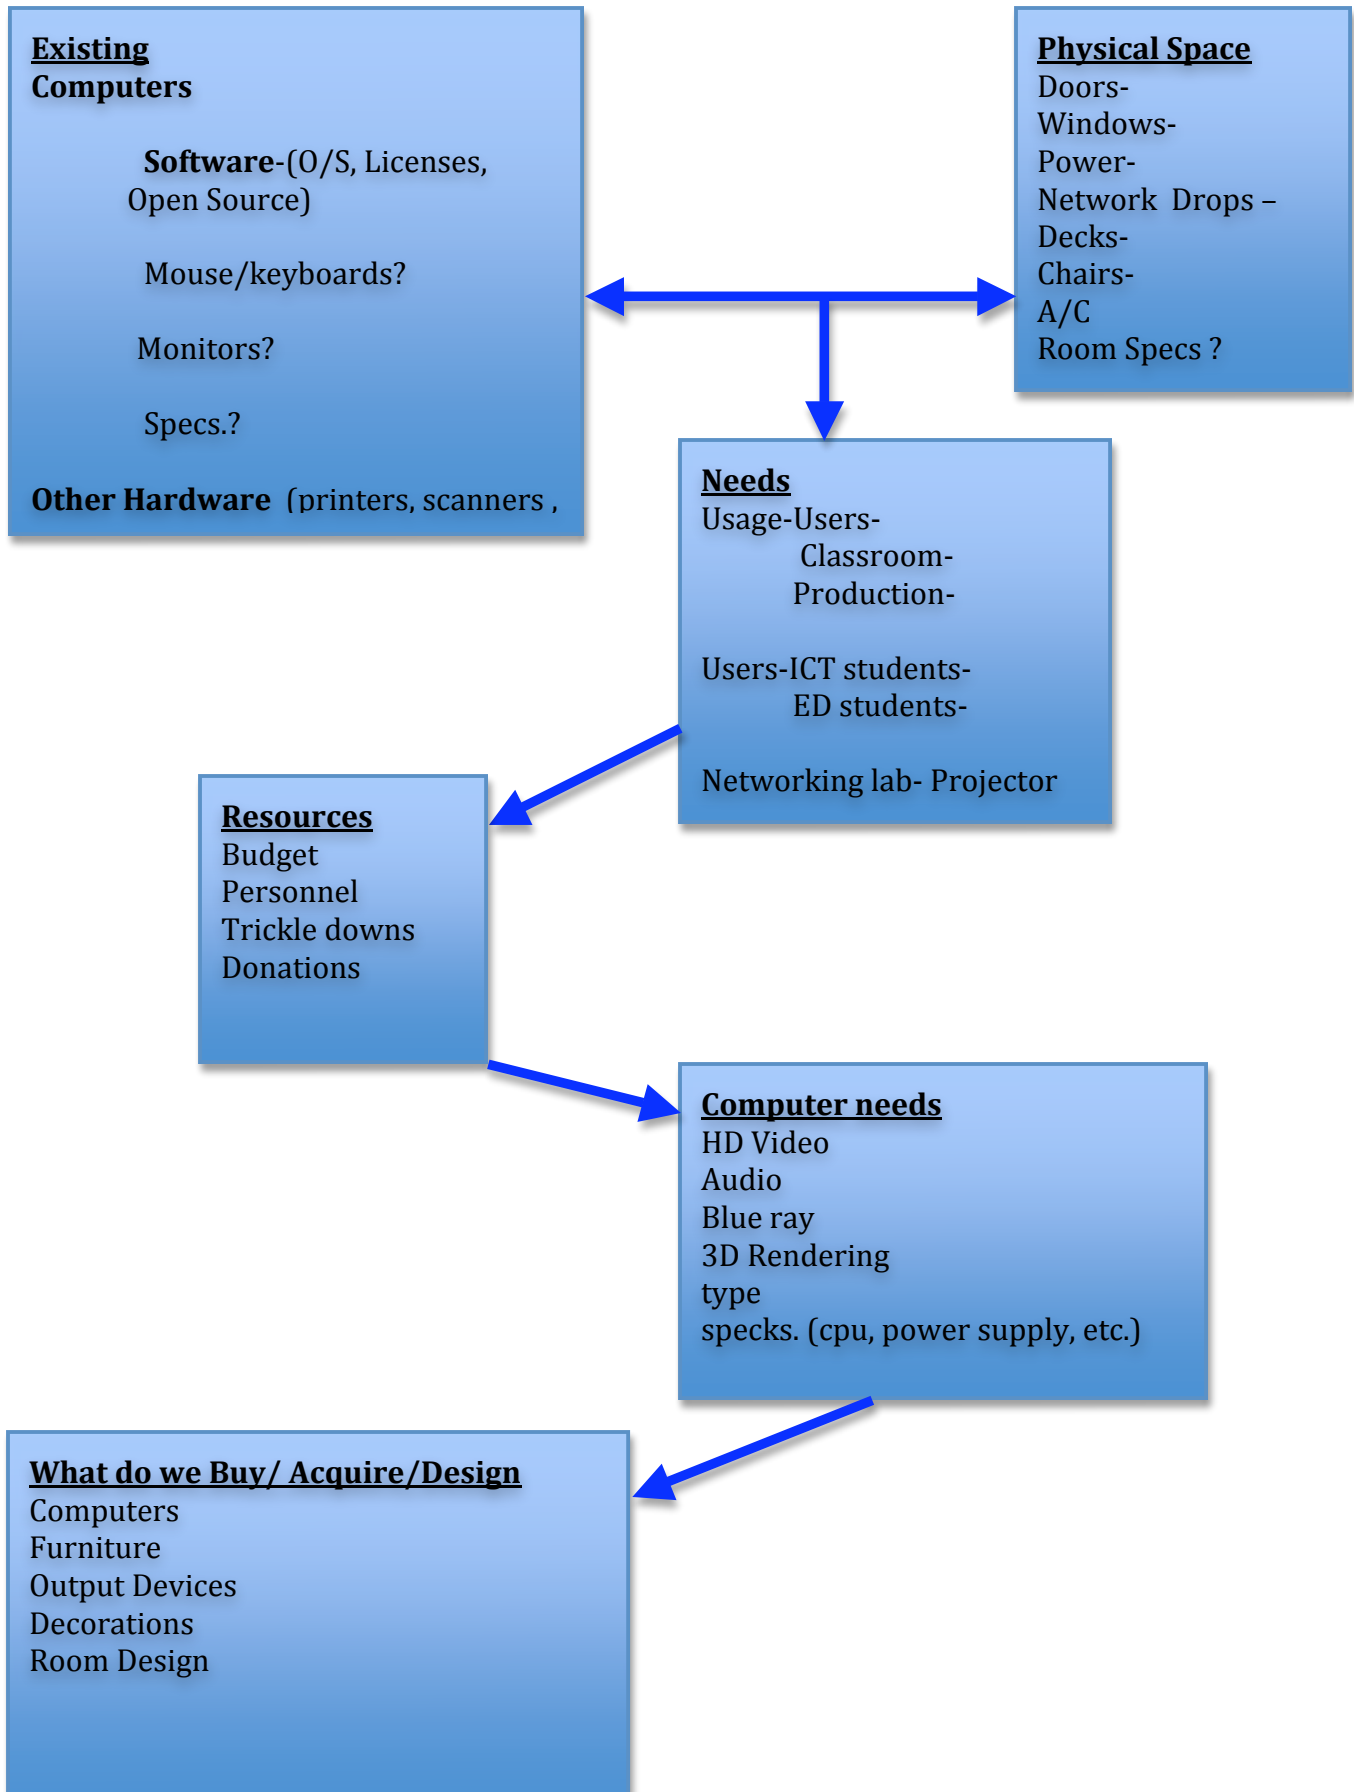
Existing Computers

Software-(O/S, Licenses, Open Source)

Mouse/keyboards?

Monitors?

Specs.?

Other Hardware (printers, scanners ,

Physical Space
Doors-
Windows-
Power-
Network Drops –
Decks-
Chairs-
A/C
Room Specs ?

Needs
Usage-Users-
Classroom-
Production-

Users-ICT students-
ED students-

Networking lab- Projector

Resources
Budget
Personnel
Trickle downs
Donations

Computer needs
HD Video
Audio
Blue ray
3D Rendering
type
specks. (cpu, power supply, etc.)

What do we Buy/ Acquire/Design
Computers
Furniture
Output Devices
Decorations
Room Design